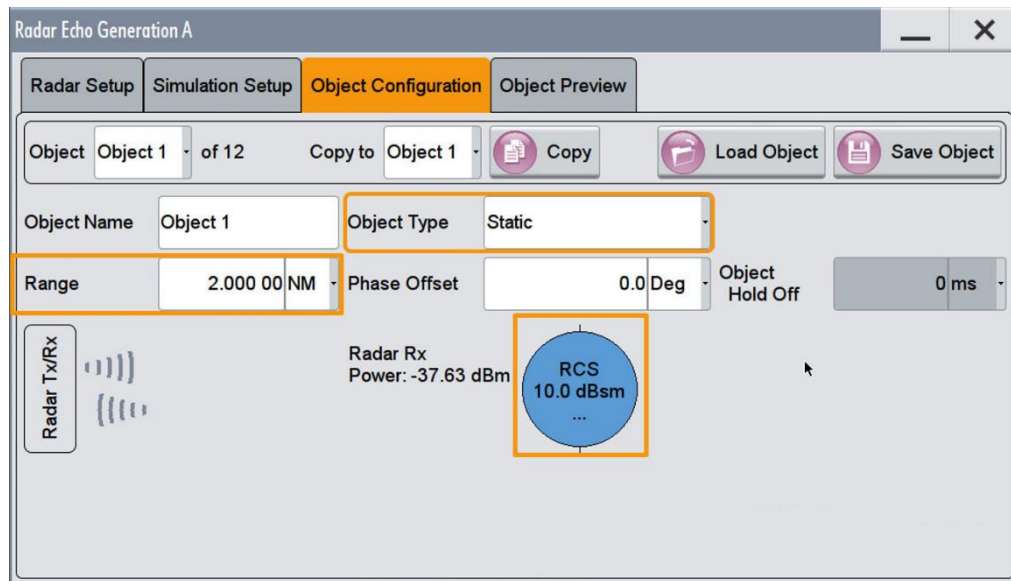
Radar Echo Generation A

Radar Setup | Simulation Setup | Object Configuration | Object Preview

Object Object 1 of 12 Copy to Object 1 Copy Load Object Save Object

Object Name Object 1 Object Type Static

Range 2.000 00 NM Phase Offset 0.0 Deg Object Hold Off 0 ms

Radar Tx/Rx

Radar Rx Power: -37.63 dBm

RCS 10.0 dBsm ...